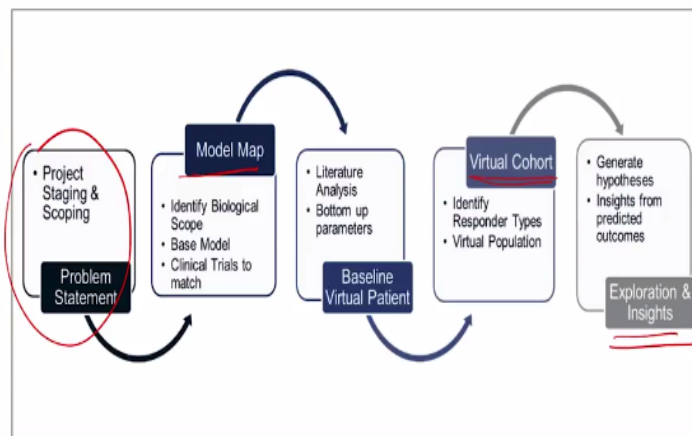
• Project Staging & Scoping

Problem Statement

Model Map

• Identify Biological Scope
• Base Model
• Clinical Trials to match

• Literature Analysis
• Bottom up parameters

Baseline Virtual Patient

Virtual Cohort

• Identify Responder Types
• Virtual Population

• Generate hypotheses
• Insights from predicted outcomes

Exploration & Insights